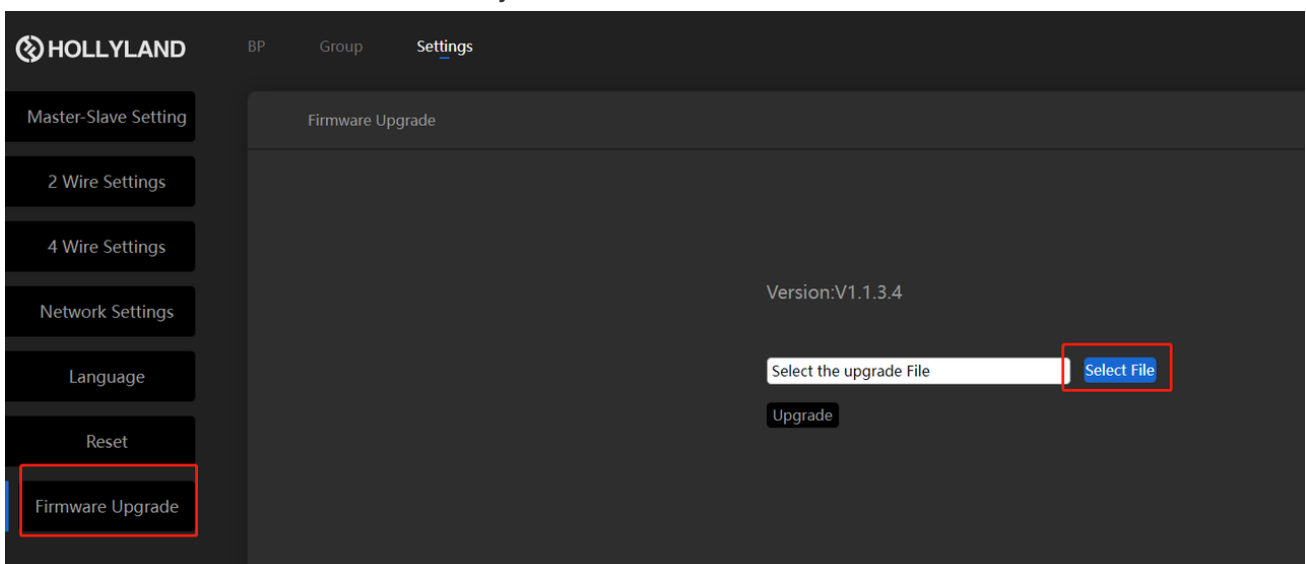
HOLLYLAND

BP Group Settings

Master-Slave Setting

2 Wire Settings

4 Wire Settings

Network Settings

Language

Reset

Firmware Upgrade

Firmware Upgrade

Version:V1.1.3.4

Select the upgrade File

Select File

Upgrade